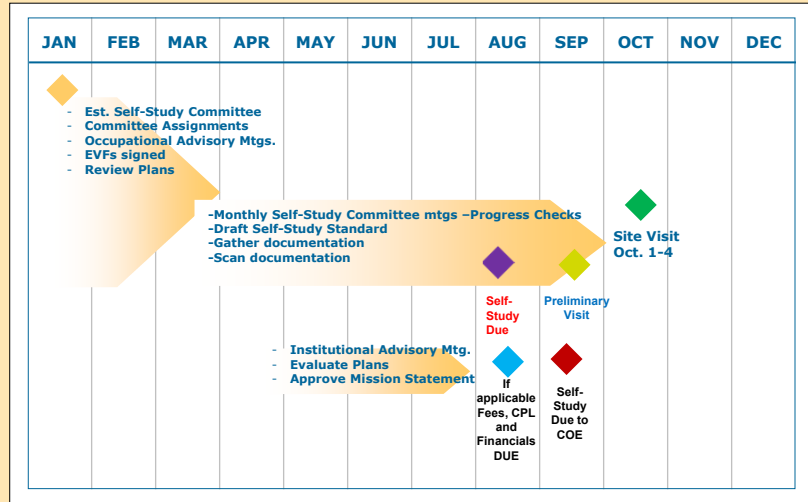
| JAN | FEB | MAR | APR | MAY | JUN | JUL | AUG | SEP | OCT | NOV | DEC |
|---|---|---|---|---|---|---|---|---|---|---|---|

- Est. Self-Study Committee
- Committee Assignments
- Occupational Advisory Mtgs.
- EVFs signed
- Review Plans

-Monthly Self-Study Committee mtgs –Progress Checks
-Draft Self-Study Standard
-Gather documentation
-Scan documentation

Site Visit Oct. 1-4

Self-Study Due

Preliminary Visit

- Institutional Advisory Mtg.
- Evaluate Plans
- Approve Mission Statement

If applicable Fees, CPL and Financials DUE

Self-Study Due to COE